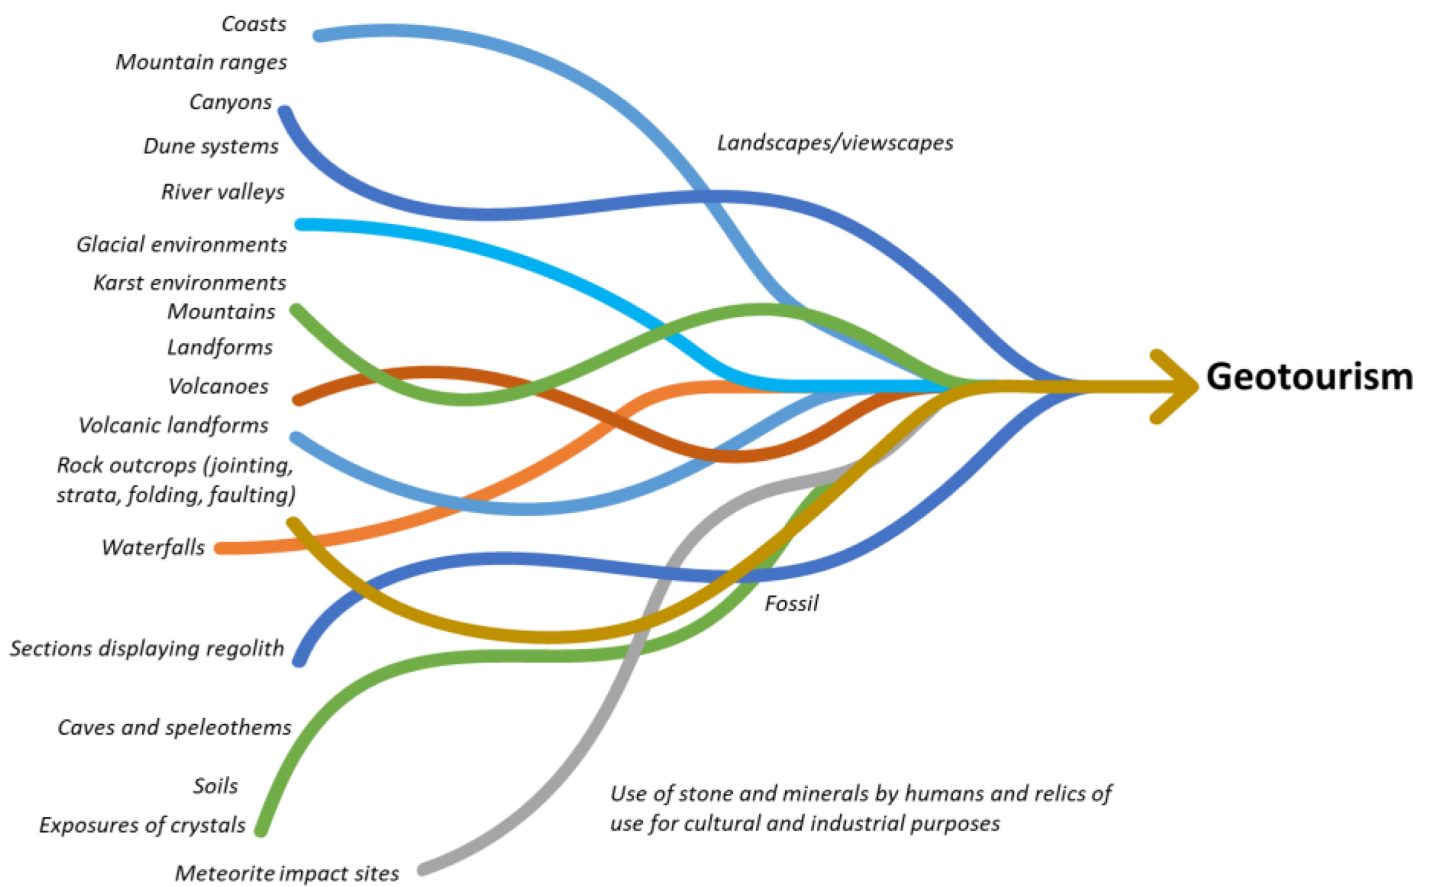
Coasts
Mountain ranges
Canyons
Dune systems
River valleys
Glacial environments
Karst environments
Mountains
Landforms
Volcanoes
Volcanic landforms
Rock outcrops (jointing, strata, folding, faulting)
Waterfalls
Sections displaying regolith
Caves and speleothems
Soils
Exposures of crystals
Meteorite impact sites

Landscapes/viewscapes

Geotourism

Fossil

Use of stone and minerals by humans and relics of use for cultural and industrial purposes